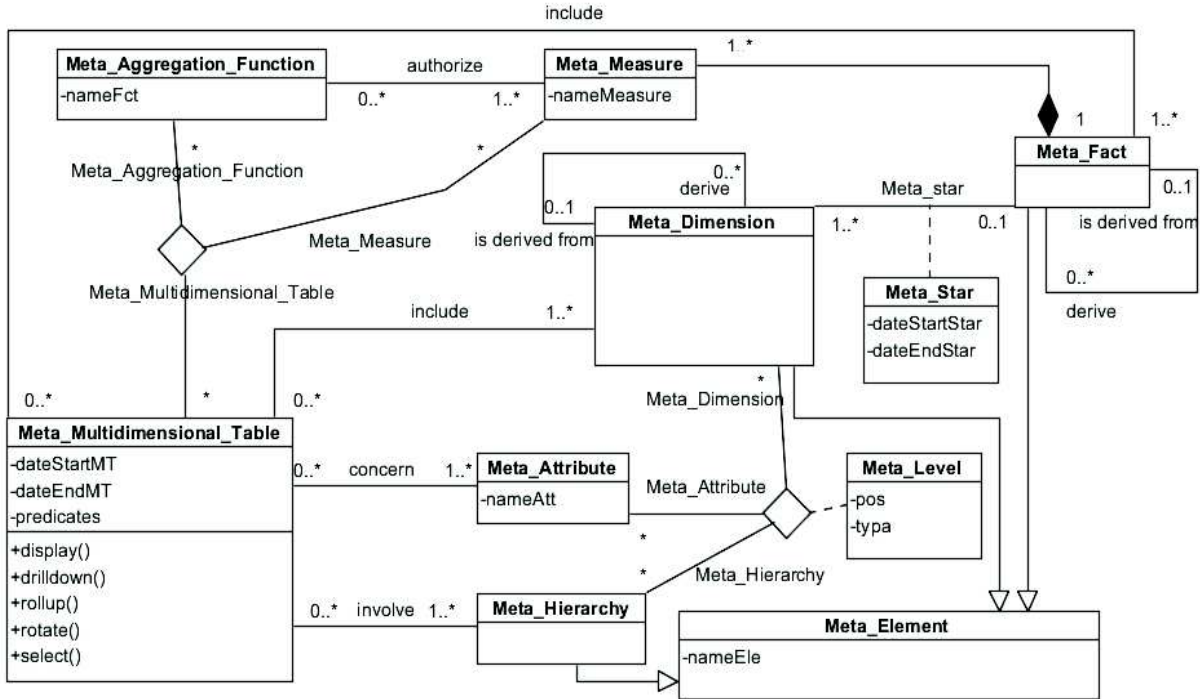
include

1..*

Meta_Aggregation_Function
-nameFct

authorize

0..*

1..*

Meta_Measure
-nameMeasure

1

1..*

Meta_Fact

*

Meta_Aggregation_Function

*

0..*

derive

0..1

is derived from

Meta_Dimension

Meta_star

1..*

0..1

0..1

is derived from

Meta_Measure

0..*

derive

Meta_Multidimensional_Table

Meta_Star
-dateStartStar
-dateEndStar

include

1..*

0..*

*

0..*

*

Meta_Dimension

Meta_Multidimensional_Table
-dateStartMT
-dateEndMT
-predicates
+display()
+drilldown()
+rollup()
+rotate()
+select()

0..*

concern

1..*

Meta_Attribute
-nameAtt

Meta_Attribute

Meta_Level
-pos
-typa

*

*

Meta_Hierarchy

0..*

involve

1..*

Meta_Hierarchy

Meta_Element
-nameEle